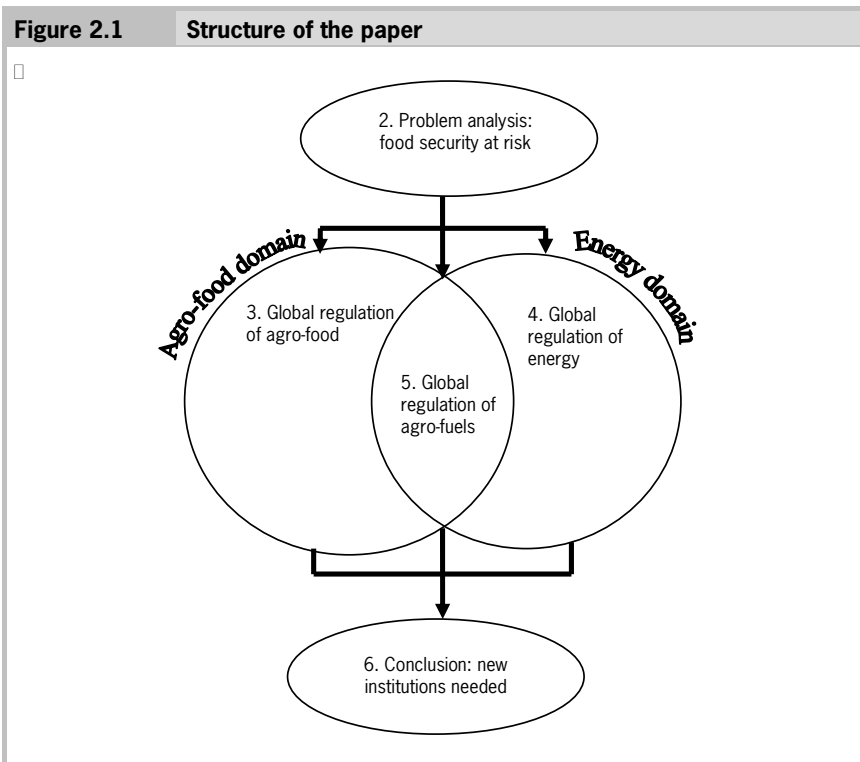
Figure 2.1 Structure of the paper

2. Problem analysis: food security at risk

Agro-food domain

Energy domain

3. Global regulation of agro-food

4. Global regulation of energy

5. Global regulation of agro-fuels

6. Conclusion: new institutions needed